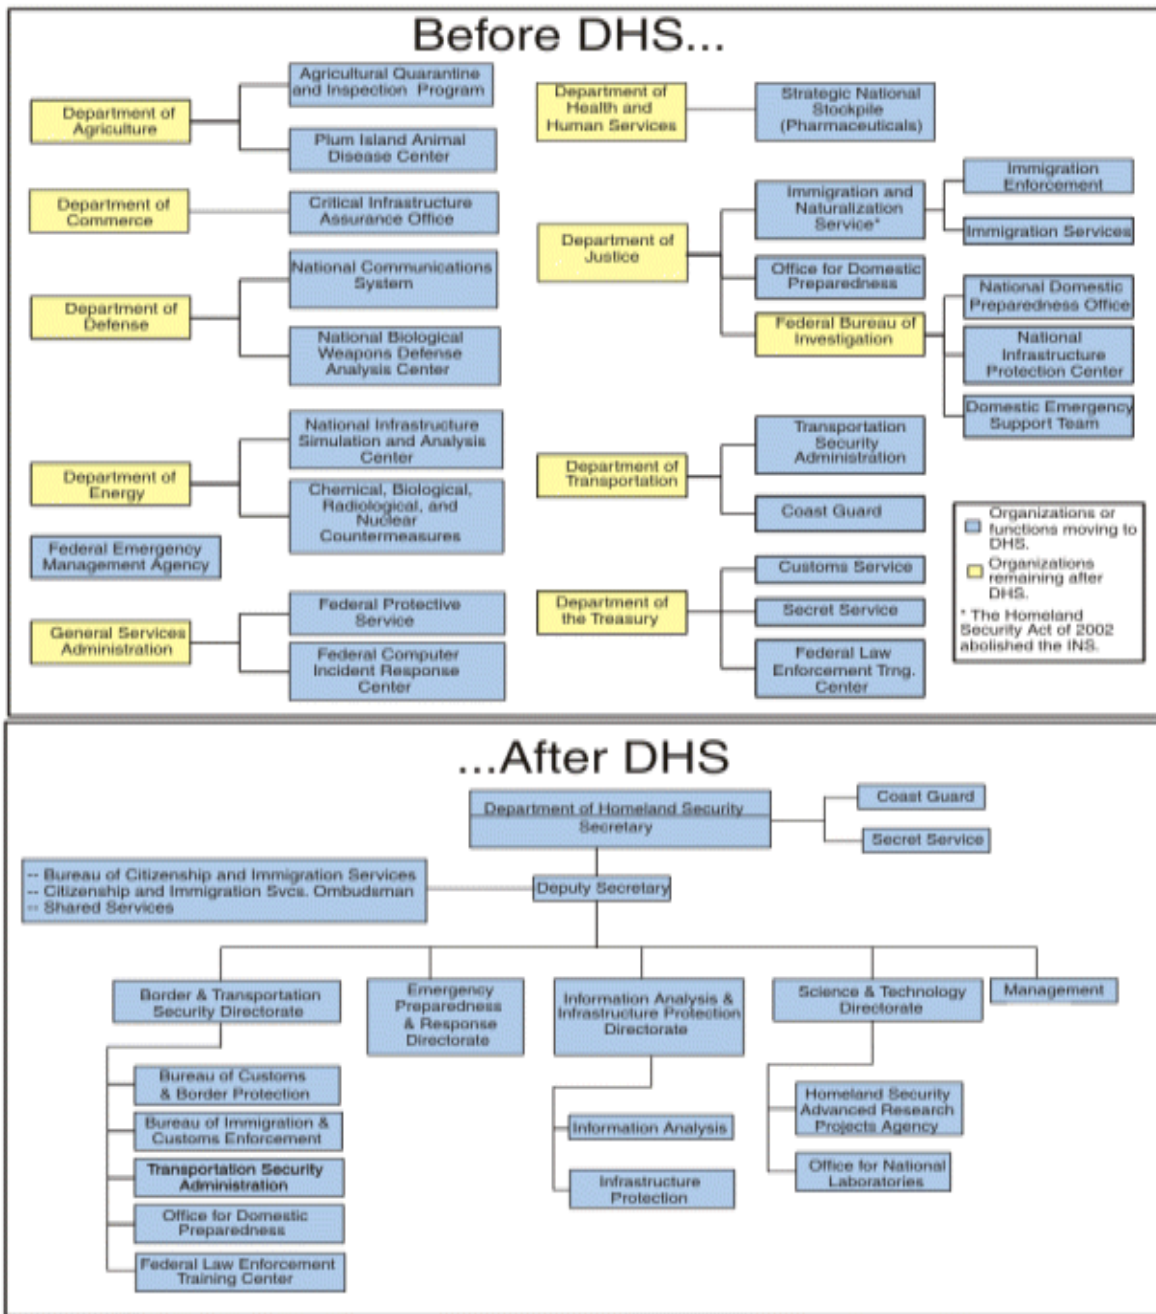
Before DHS...

Department of Agriculture
Agricultural Quarantine and Inspection Program
Plum Island Animal Disease Center

Department of Commerce
Critical Infrastructure Assurance Office

Department of Defense
National Communications System
National Biological Weapons Defense Analysis Center

Department of Energy
National Infrastructure Simulation and Analysis Center
Chemical, Biological, Radiological, and Nuclear Countermeasures

Federal Emergency Management Agency

General Services Administration
Federal Protective Service
Federal Computer Incident Response Center

Department of Health and Human Services
Strategic National Stockpile (Pharmaceuticals)

Department of Justice
Immigration and Naturalization Service*
Immigration Enforcement
Immigration Services
Office for Domestic Preparedness
Federal Bureau of Investigation
National Domestic Preparedness Office
National Infrastructure Protection Center
Domestic Emergency Support Team

Department of Transportation
Transportation Security Administration
Coast Guard

Department of the Treasury
Customs Service
Secret Service
Federal Law Enforcement Trng. Center

Organizations or functions moving to DHS.
Organizations remaining after DHS.
* The Homeland Security Act of 2002 abolished the INS.

...After DHS

Department of Homeland Security Secretary
Coast Guard
Secret Service
-- Bureau of Citizenship and Immigration Services
-- Citizenship and Immigration Svcs. Ombudsman
-- Shared Services
Deputy Secretary

Border & Transportation Security Directorate
Bureau of Customs & Border Protection
Bureau of Immigration & Customs Enforcement
Transportation Security Administration
Office for Domestic Preparedness
Federal Law Enforcement Training Center

Emergency Preparedness & Response Directorate

Information Analysis & Infrastructure Protection Directorate
Information Analysis
Infrastructure Protection

Science & Technology Directorate
Homeland Security Advanced Research Projects Agency
Office for National Laboratories

Management